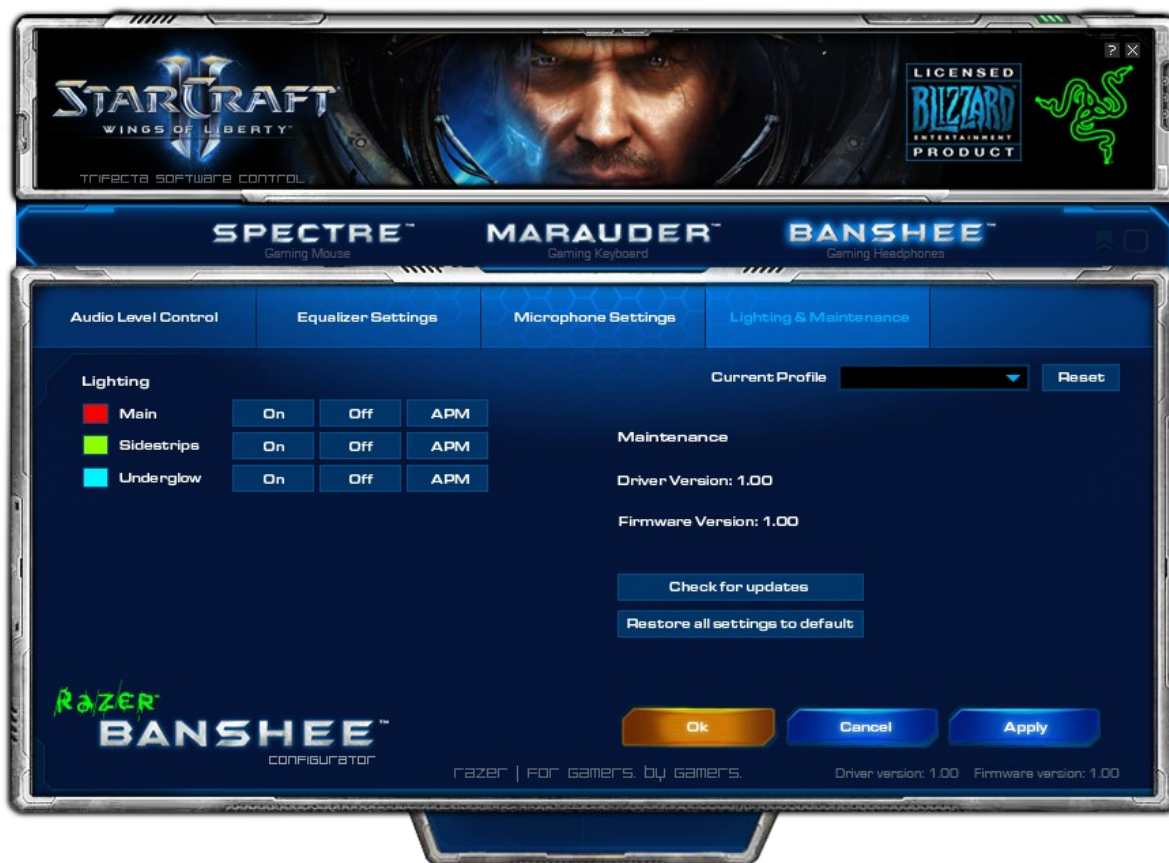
STARCRAFT II
WINGS OF LIBERTY

TRIFECTA SOFTWARE CONTROL

? X

LICENSED
BLIZZARD
ENTERTAINMENT
PRODUCT

SPECTRE™
Gaming Mouse

MARAUDER™
Gaming Keyboard

BANSHEE™
Gaming Headphones

Audio Level Control

Equalizer Settings

Microphone Settings

Lighting & Maintenance

Lighting

Current Profile

Reset

| | | | |
|---|---|---|---|
| Main | On | Off | APM |
| Sidestrips | On | Off | APM |
| Underglow | On | Off | APM |

Maintenance

Driver Version: 1.00

Firmware Version: 1.00

Check for updates

Restore all settings to default

Razer
BANSHEE™
CONFIGURATOR

Ok

Cancel

Apply

razer | FOR GAMERS. BY GAMERS.

Driver version: 1.00 Firmware version: 1.00